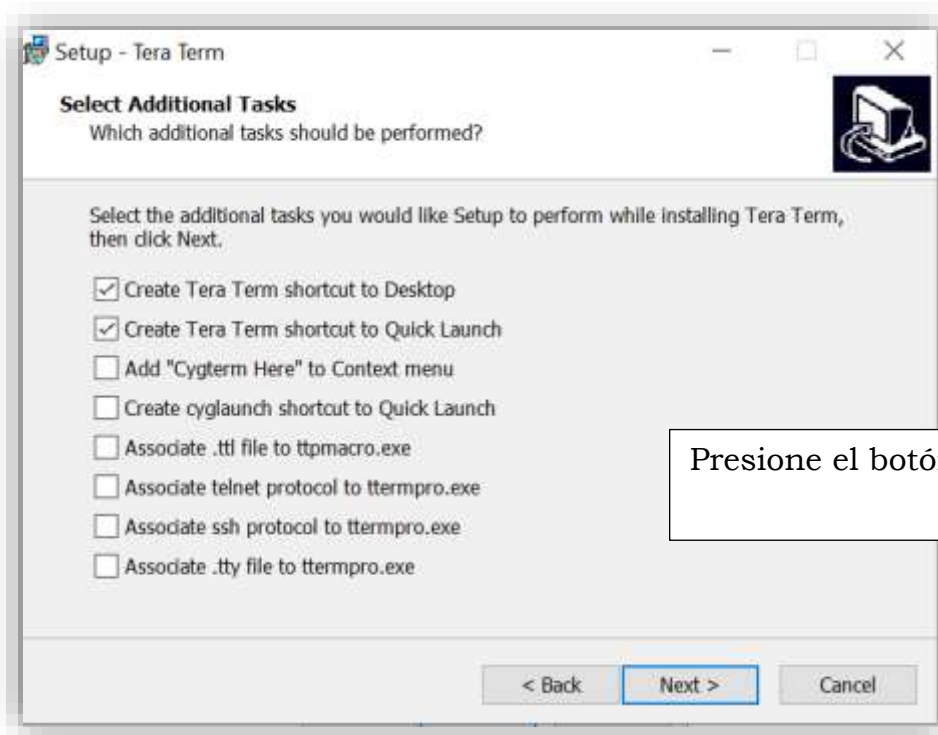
Setup - Tera Term

Select Additional Tasks
Which additional tasks should be performed?

Select the additional tasks you would like Setup to perform while installing Tera Term, then click Next.

☑ Create Tera Term shortcut to Desktop
☑ Create Tera Term shortcut to Quick Launch
☐ Add "Cygterm Here" to Context menu
☐ Create cyglaunch shortcut to Quick Launch
☐ Associate .ttl file to ttpmacro.exe
☐ Associate telnet protocol to ttermpro.exe
☐ Associate ssh protocol to ttermpro.exe
☐ Associate .tty file to ttermpro.exe

Presione el botó

< Back
Next >
Cancel